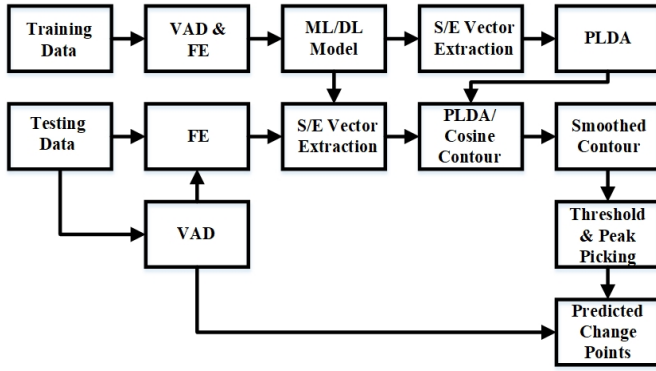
Training Data

VAD & FE

ML/DL Model

S/E Vector Extraction

PLDA

Testing Data

FE

S/E Vector Extraction

PLDA/ Cosine Contour

Smoothed Contour

VAD

Threshold & Peak Picking

Predicted Change Points